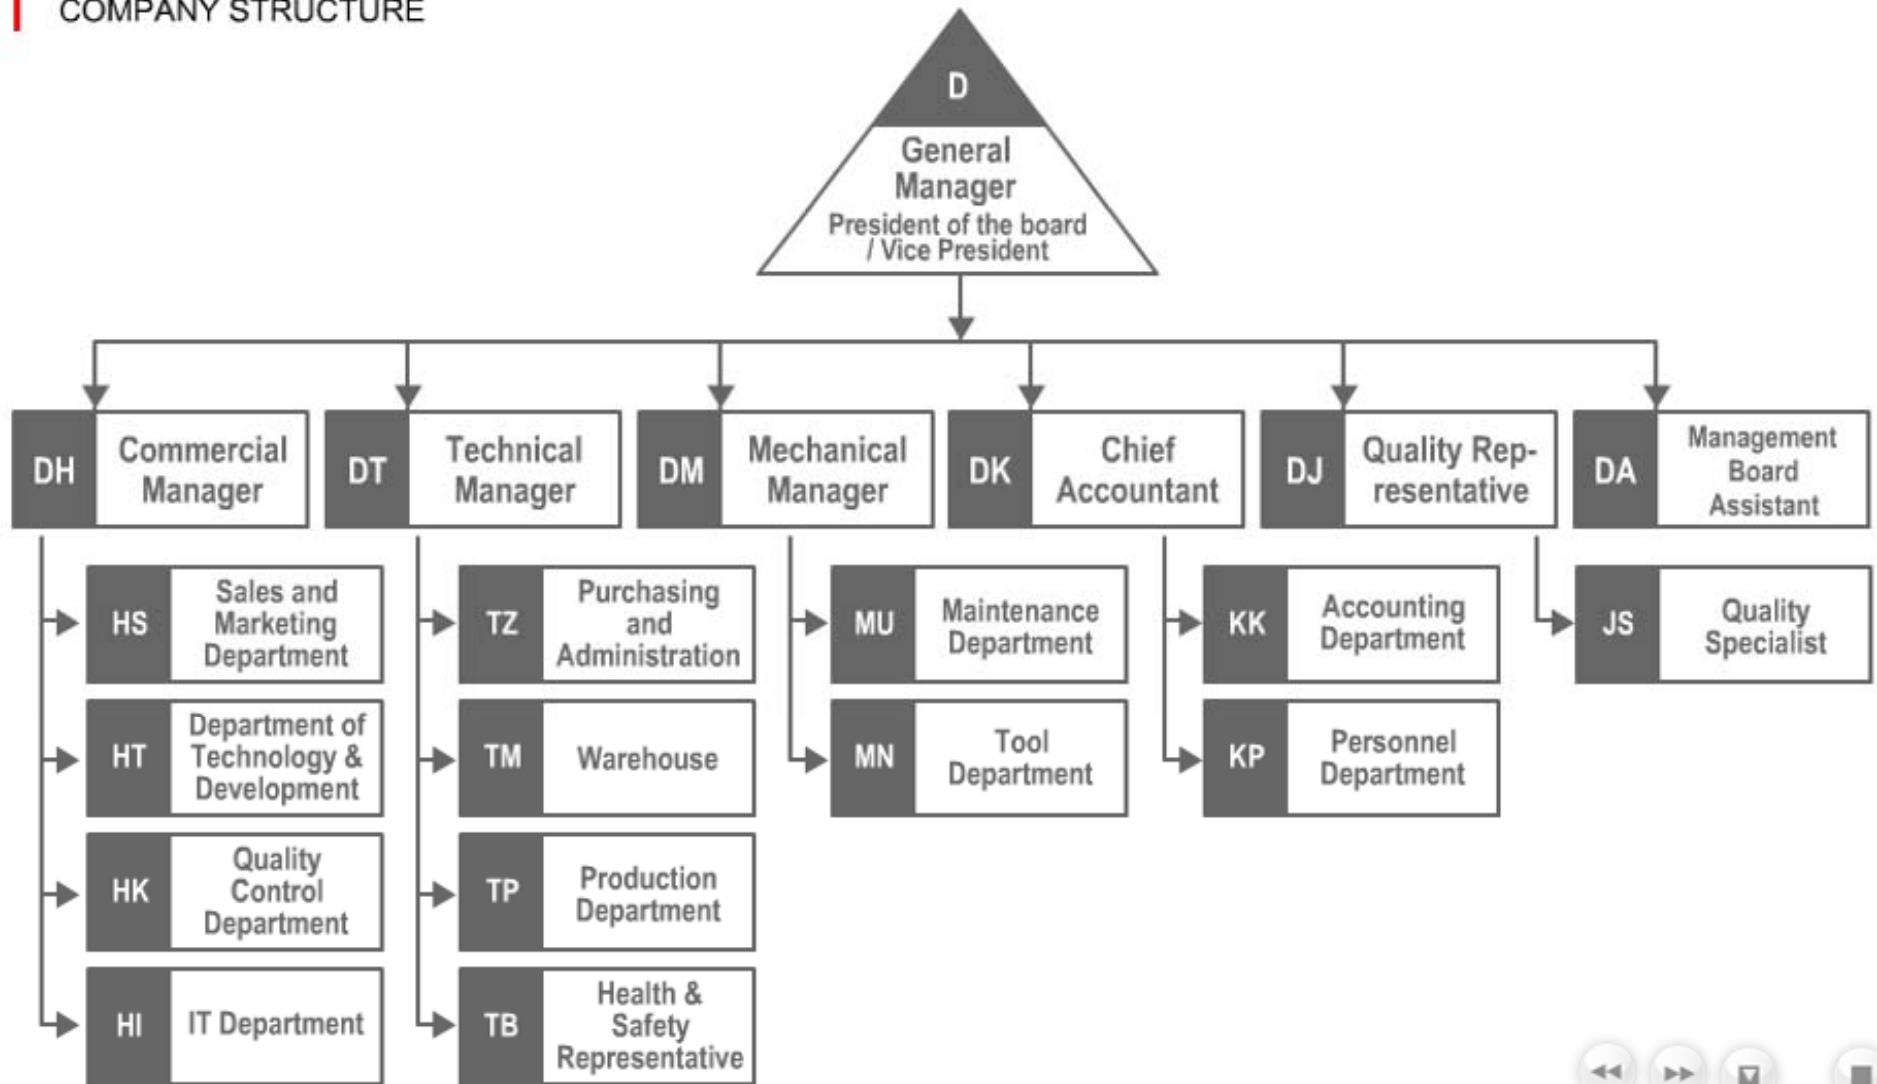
COMPANY STRUCTURE

D
General Manager
President of the board / Vice President

DH Commercial Manager

DT Technical Manager

DM Mechanical Manager

DK Chief Accountant

DJ Quality Representative

DA Management Board Assistant

HS Sales and Marketing Department

HT Department of Technology & Development

HK Quality Control Department

HI IT Department

TZ Purchasing and Administration

TM Warehouse

TP Production Department

TB Health & Safety Representative

MU Maintenance Department

MN Tool Department

KK Accounting Department

KP Personnel Department

JS Quality Specialist